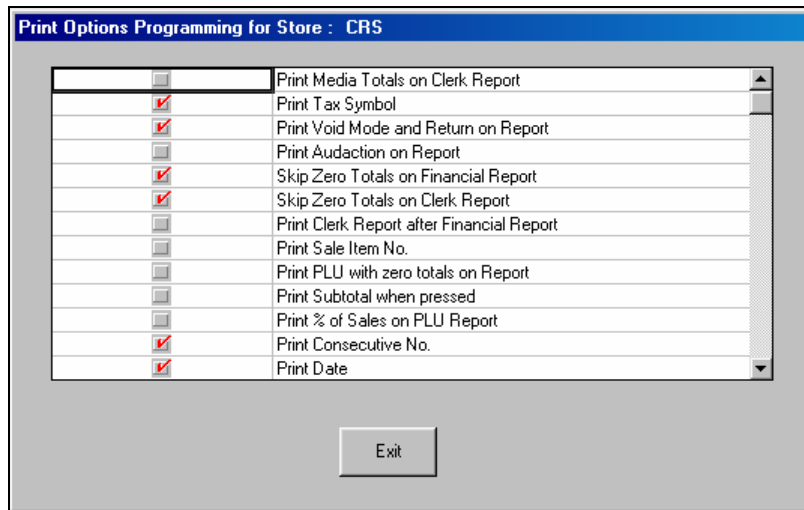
Print Options Programming for Store : CRS

| | |
|---|---|
| ☐ | Print Media Totals on Clerk Report |
| ☑ | Print Tax Symbol |
| ☑ | Print Void Mode and Return on Report |
| ☐ | Print Audaction on Report |
| ☑ | Skip Zero Totals on Financial Report |
| ☑ | Skip Zero Totals on Clerk Report |
| ☐ | Print Clerk Report after Financial Report |
| ☐ | Print Sale Item No. |
| ☐ | Print PLU with zero totals on Report |
| ☐ | Print Subtotal when pressed |
| ☐ | Print % of Sales on PLU Report |
| ☑ | Print Consecutive No. |
| ☑ | Print Date |

Exit